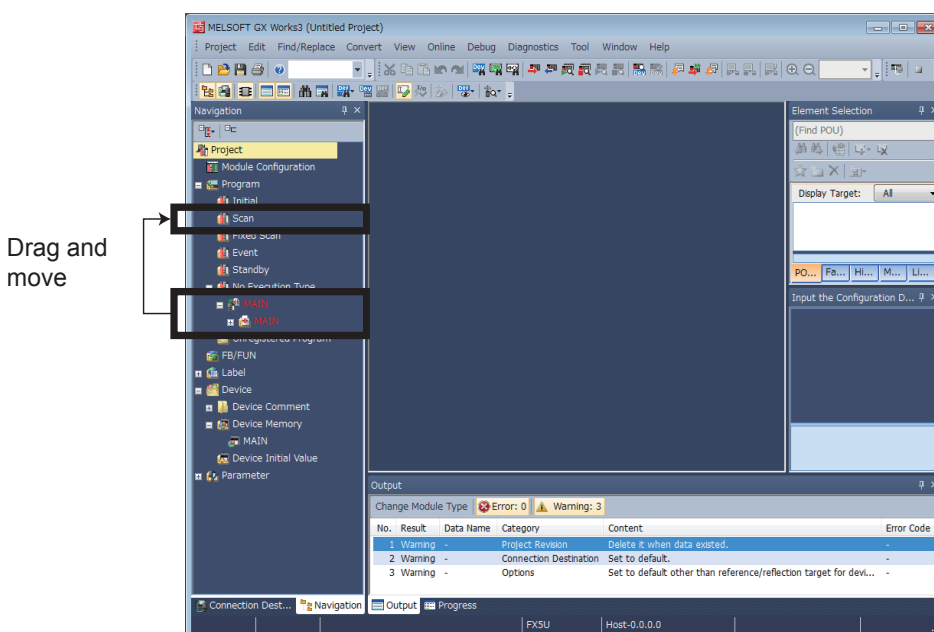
Drag and move

MELSOFT GX Works3 (Untitled Project)

Project Edit Find/Replace Convert View Online Debug Diagnostics Tool Window Help

Navigation

Project
Module Configuration
Program
Initial
Scan
Fixed Scan
Event
Standby
No Execution Type
MAIN
MAIN
Unregistered Program
FB/FUN
Label
Device
Device Comment
Device Memory
MAIN
Device Initial Value
Parameter

Connection Dest... Navigation

Element Selection
(Find POU)
Display Target: All
PO... Fa... Hi... M... Li...
Input the Configuration D...

Output
Change Module Type Error: 0 Warning: 3

| No. | Result | Data Name | Category | Content | Error Code |
|---|---|---|---|---|---|
| 1 | Warning | - | Project Revision | Delete it when data existed. | - |
| 2 | Warning | - | Connection Destination | Set to default. | - |
| 3 | Warning | - | Options | Set to default other than reference/reflection target for devi... | - |

Output Progress

FX5U Host-0.0.0.0